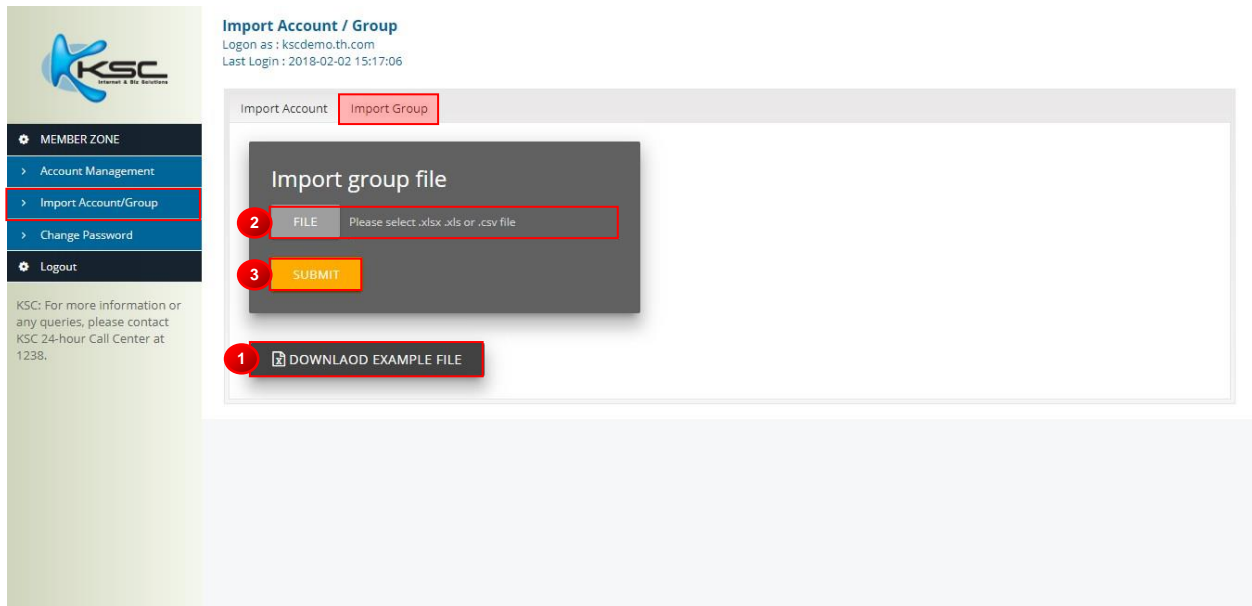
KSC
Internet & Biz Solutions

MEMBER ZONE
> Account Management
> Import Account/Group
> Change Password
Logout

KSC: For more information or any queries, please contact KSC 24-hour Call Center at 1238.

Import Account / Group
Logon as : kscdemo.th.com
Last Login : 2018-02-02 15:17:06

Import Account
Import Group

Import group file

2
FILE
Please select .xlsx .xls or .csv file

3
SUBMIT

1
DOWNLAOD EXAMPLE FILE